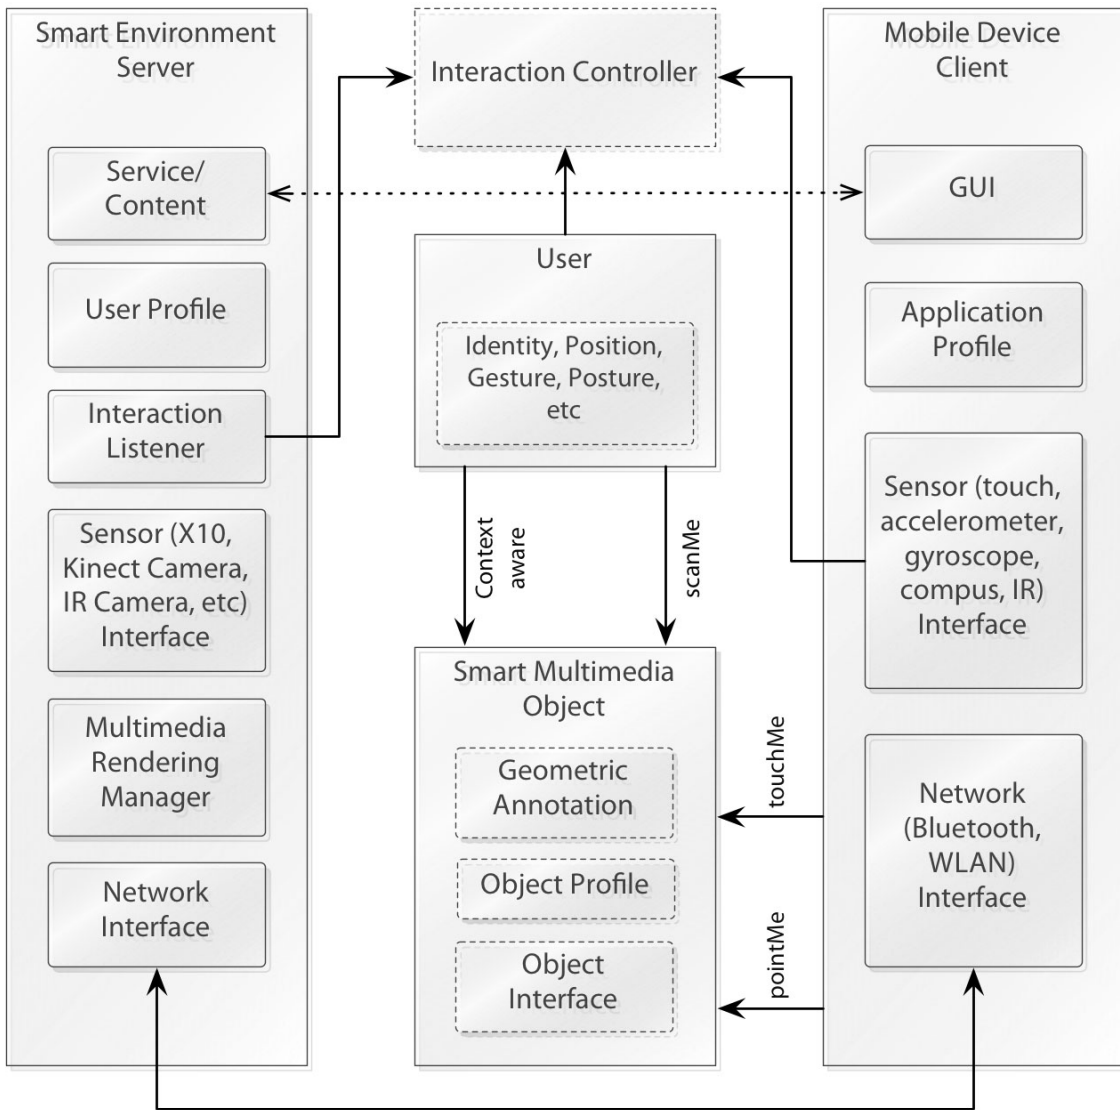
Smart Environment Server

Service/ Content

User Profile

Interaction Listener

Sensor (X10, Kinect Camera, IR Camera, etc) Interface

Multimedia Rendering Manager

Network Interface

Interaction Controller

User

Identity, Position, Gesture, Posture, etc

Context aware

scanMe

Smart Multimedia Object

Geometric Annotation

Object Profile

Object Interface

touchMe

pointMe

Mobile Device Client

GUI

Application Profile

Sensor (touch, accelerometer, gyroscope, compus, IR) Interface

Network (Bluetooth, WLAN) Interface